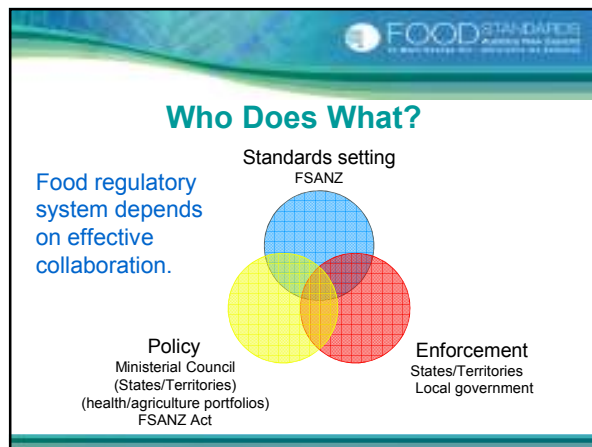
FOOD STANDARDS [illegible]

Who Does What?

Food regulatory system depends on effective collaboration.

Standards setting
FSANZ

Policy
Ministerial Council
(States/Territories)
(health/agriculture portfolios)
FSANZ Act

Enforcement
States/Territories
Local government